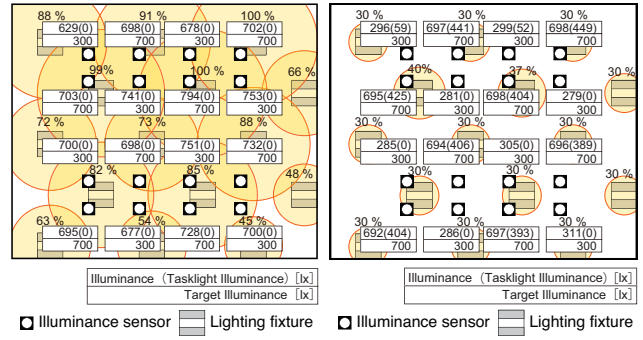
88 %
91 %
100 %
629(0)
300
698(0)
700
678(0)
300
702(0)
700
99%
100 %
66 %
703(0)
700
741(0)
300
794(0)
700
753(0)
700
72 %
73 %
88 %
700(0)
700
698(0)
300
751(0)
700
732(0)
700
82 %
85 %
48 %
63 %
54 %
45 %
695(0)
700
677(0)
300
728(0)
700
700(0)
300

Illuminance (Tasklight Illuminance) [lx]
Target Illuminance [lx]

Illuminance sensor
Lighting fixture

30 %
30 %
30 %
296(59)
300
697(441)
700
299(52)
300
698(449)
700
40%
37 %
30 %
695(425)
700
281(0)
300
698(404)
700
279(0)
300
30 %
30 %
285(0)
300
694(406)
700
305(0)
300
696(389)
700
30%
30 %
30 %
30 %
30 %
30 %
692(404)
700
286(0)
300
697(393)
700
311(0)
300

Illuminance (Tasklight Illuminance) [lx]
Target Illuminance [lx]

Illuminance sensor
Lighting fixture